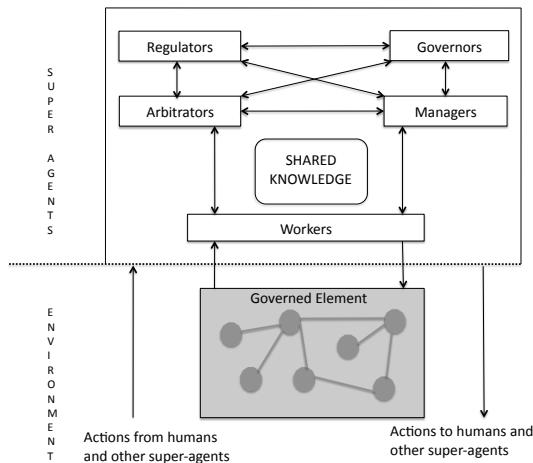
SUPER AGENTS

Regulators

Governors

Arbitrators

Managers

SHARED KNOWLEDGE

Workers

ENVIRONMENT

Governed Element

Actions from humans and other super-agents

Actions to humans and other super-agents